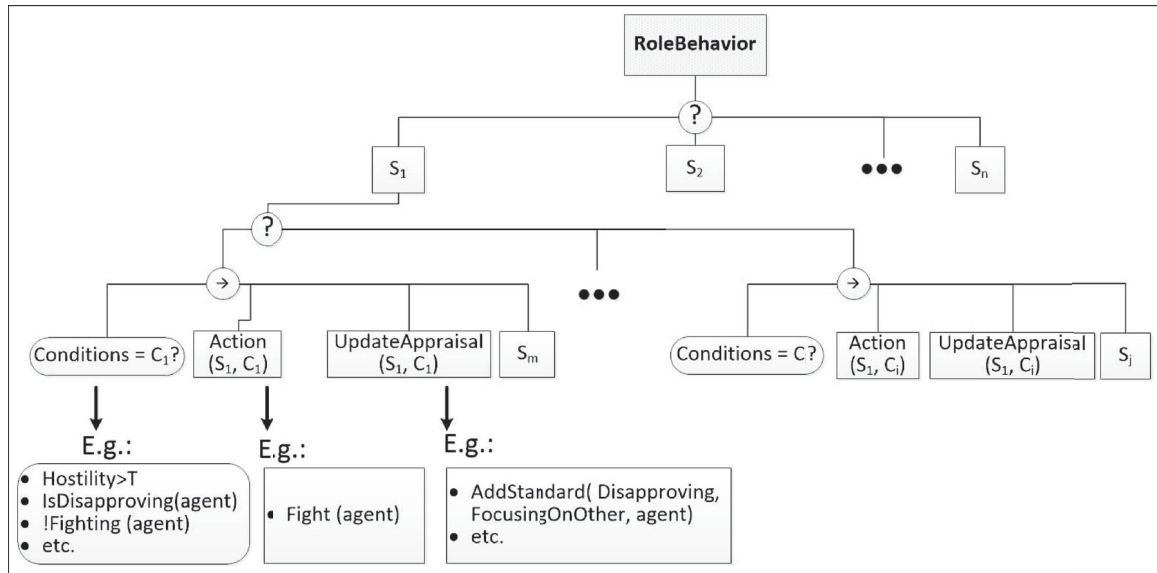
RoleBehavior

?

$S_1$

$S_2$

●●●

$S_n$

?

→

Conditions = $C_1$?

Action ($S_1$, $C_1$)

UpdateAppraisal ($S_1$, $C_1$)

$S_m$

●●●

→

Conditions = C?

Action ($S_1$, $C_i$)

UpdateAppraisal ($S_1$, $C_i$)

$S_j$

E.g.:

• Hostility>T
• IsDisapproving(agent)
• !Fighting (agent)
• etc.

E.g.:

• Fight (agent)

E.g.:

• AddStandard( Disapproving, FocusingOnOther, agent)
• etc.